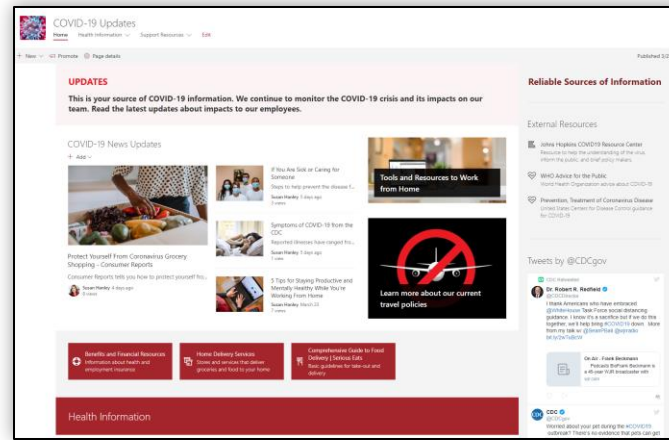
COVID-19 Updates
Home Health Information Support Resources Edit

+ New Promote Page details Published 3/2

UPDATES
This is your source of COVID-19 information. We continue to monitor the COVID-19 crisis and its impacts on our team. Read the latest updates about impacts to our employees.

COVID-19 News Updates
+ Add

Protect Yourself From Coronavirus Grocery Shopping – Consumer Reports
Consumer Reports tells you how to protect yourself fro...
Susan Hanley 4 days ago
8 views

If You Are Sick or Caring for Someone
Steps to help prevent the disease f...
Susan Hanley 5 days ago
2 views

Symptoms of COVID-19 from the CDC
Reported illnesses have ranged fro...
Susan Hanley 5 days ago
3 views

5 Tips for Staying Productive and Mentally Healthy While You're Working From Home
Susan Hanley March 23
7 views

Tools and Resources to Work from Home

Learn more about our current travel policies

Benefits and Financial Resources
Information about health and employment insurance

Home Delivery Services
Stores and services that deliver groceries and food to your home

Comprehensive Guide to Food Delivery | Serious Eats
Basic guidelines for take-out and delivery

Health Information

Reliable Sources of Information

External Resources

Johns Hopkins COVID19 Resource Center
Resource to help the understanding of the virus, inform the public, and brief policy makers.

WHO Advice for the Public
World Health Organization advice about COVID-19

Prevention, Treatment of Coronavirus Disease
United States Centers for Disease Control guidance for COVID-19

Tweets by @CDCgov

CDC Retweeted
Dr. Robert R. Redfield
@CDCDirector
I thank Americans who have embraced @WhiteHouse Task Force social distancing guidance. I know it's a sacrifice but if we do this together, we'll help bring #COVID19 down. More from my talk w/ @brianRfaid @wmalbs bit.ly/2wTu8zW

On Air - Frank Beckmann
Podcasts Beckmann is a 45-year WJR broadcaster with

CDC
@CDCgov
Worried about your pet during the #COVID19 outbreak? There's no evidence that pets can get